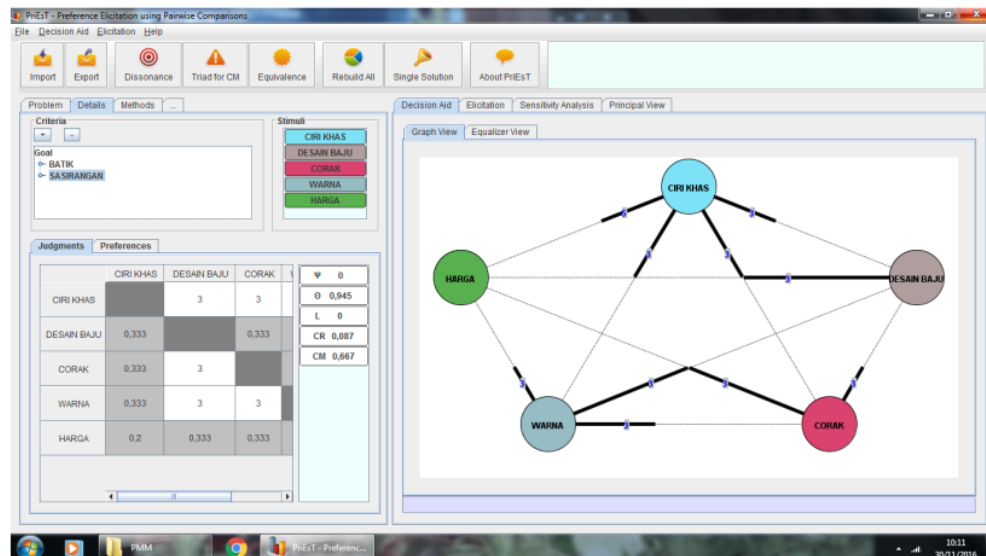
PriEsT - Preference Elicitation using Pairwise Comparisons

File Decision Aid Elicitation Help

Import Export Dissonance Triad for CM Equivalence Rebuild All Single Solution About PriEsT

Problem Details Methods ...

Criteria

+ -

Goal
BATIK
SASIRANGAN

Stimuli

CIRI KHAS
DESAIN BAJU
CORAK
WARNA
HARGA

Judgments Preferences

| | CIRI KHAS | DESAIN BAJU | CORAK | W |
|---|---|---|---|---|
| CIRI KHAS | | 3 | 3 | |
| DESAIN BAJU | 0,333 | | 0,333 | |
| CORAK | 0,333 | 3 | | |
| WARNA | 0,333 | 3 | 3 | |
| HARGA | 0,2 | 0,333 | 0,333 | |

Ψ 0
Θ 0,945
L 0
CR 0,087
CM 0,667

Decision Aid Elicitation Sensitivity Analysis Principal View

Graph View Equalizer View

CIRI KHAS
HARGA
DESAIN BAJU
WARNA
CORAK

PMM
PriEsT - Preferenc...
10:11
30/11/2016